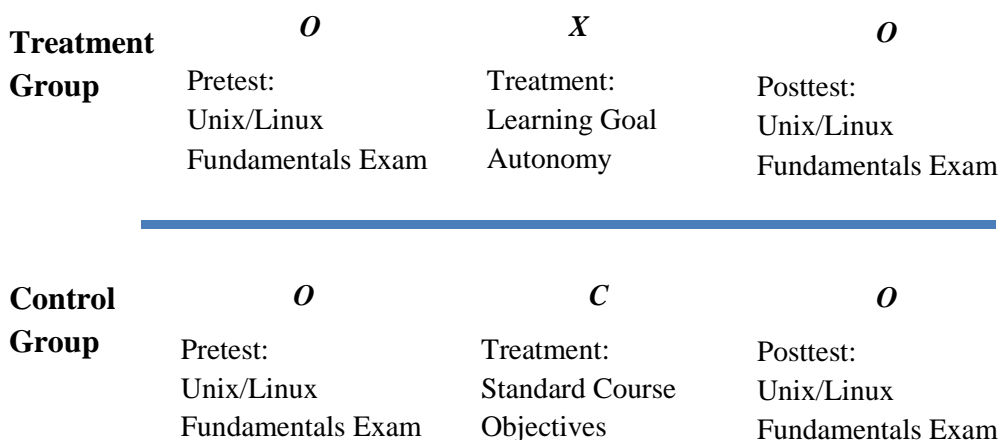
| | *O* | *X* | *O* |
|---|---|---|---|
| **Treatment Group** | Pretest: Unix/Linux Fundamentals Exam | Treatment: Learning Goal Autonomy | Posttest: Unix/Linux Fundamentals Exam |

| | *O* | *C* | *O* |
|---|---|---|---|
| **Control Group** | Pretest: Unix/Linux Fundamentals Exam | Treatment: Standard Course Objectives | Posttest: Unix/Linux Fundamentals Exam |